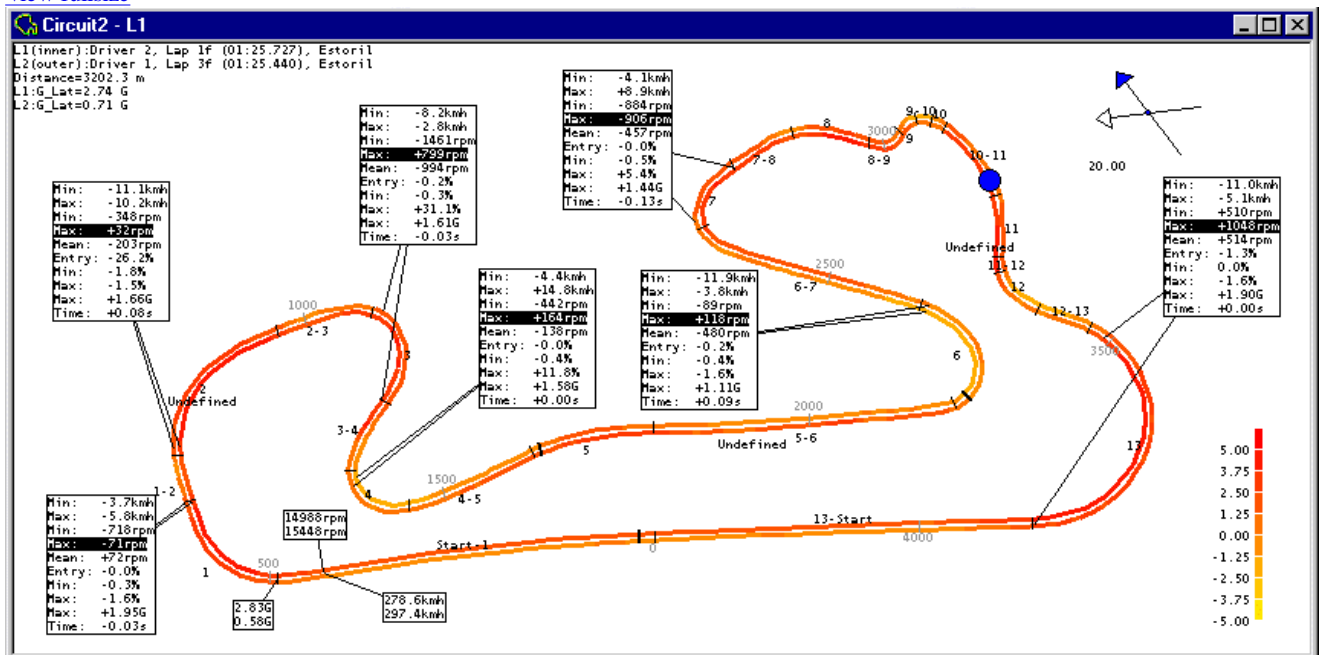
Circuit2 - L1

L1(inner):Driver 2, Lap 1f (01:25.727), Estoril
L2(outer):Driver 1, Lap 3f (01:25.440), Estoril
Distance=3202.3 m
L1:G_Lat=2.74 G
L2:G_Lat=0.71 G

Min: -11.1kmh
Max: -10.2kmh
Min: -348rpm
Max: +32rpm
Mean: -203rpm
Entry: -26.2%
Min: -1.8%
Min: -1.5%
Max: +1.66G
Time: +0.08s

Min: -8.2kmh
Max: -2.8kmh
Min: -1461rpm
Max: +799rpm
Mean: -994rpm
Entry: -0.2%
Min: -0.3%
Max: +31.1%
Max: +1.61G
Time: -0.03s

Min: -4.1kmh
Max: +8.9kmh
Min: -884rpm
Max: -906rpm
Mean: -457rpm
Entry: -0.0%
Min: -0.5%
Max: +5.4%
Max: +1.44G
Time: -0.13s

Min: -4.4kmh
Max: +14.8kmh
Min: -442rpm
Max: +164rpm
Mean: -138rpm
Entry: -0.0%
Min: -0.4%
Max: +11.8%
Max: +1.58G
Time: +0.00s

Min: -11.9kmh
Max: -3.8kmh
Min: -89rpm
Max: +118rpm
Mean: -480rpm
Entry: -0.2%
Min: -0.4%
Max: -1.6%
Max: +1.11G
Time: +0.09s

Min: -11.0kmh
Max: -5.1kmh
Min: +510rpm
Max: +1048rpm
Mean: +514rpm
Entry: -1.3%
Min: 0.0%
Max: -1.6%
Max: +1.90G
Time: +0.00s

Min: -3.7kmh
Max: -5.8kmh
Min: -718rpm
Max: -71rpm
Mean: +72rpm
Entry: -0.0%
Min: -0.3%
Max: -1.6%
Max: +1.95G
Time: -0.03s

14988rpm
15448rpm

2.83G
0.58G

278.6kmh
297.4kmh

1000 2-3 3 2 Undefined 3-4 4 1500 4-5 1-2 1 500 Start-1 0 5 2000 5-6 Undefined 6 2500 6-7 7 7-8 8 3000 8-9 9 9-10 10 10-11 11 Undefined 11-12 12 12-13 3500 13 13-Start 4000

20.00

5.00
3.75
2.50
1.25
0.00
-1.25
-2.50
-3.75
-5.00